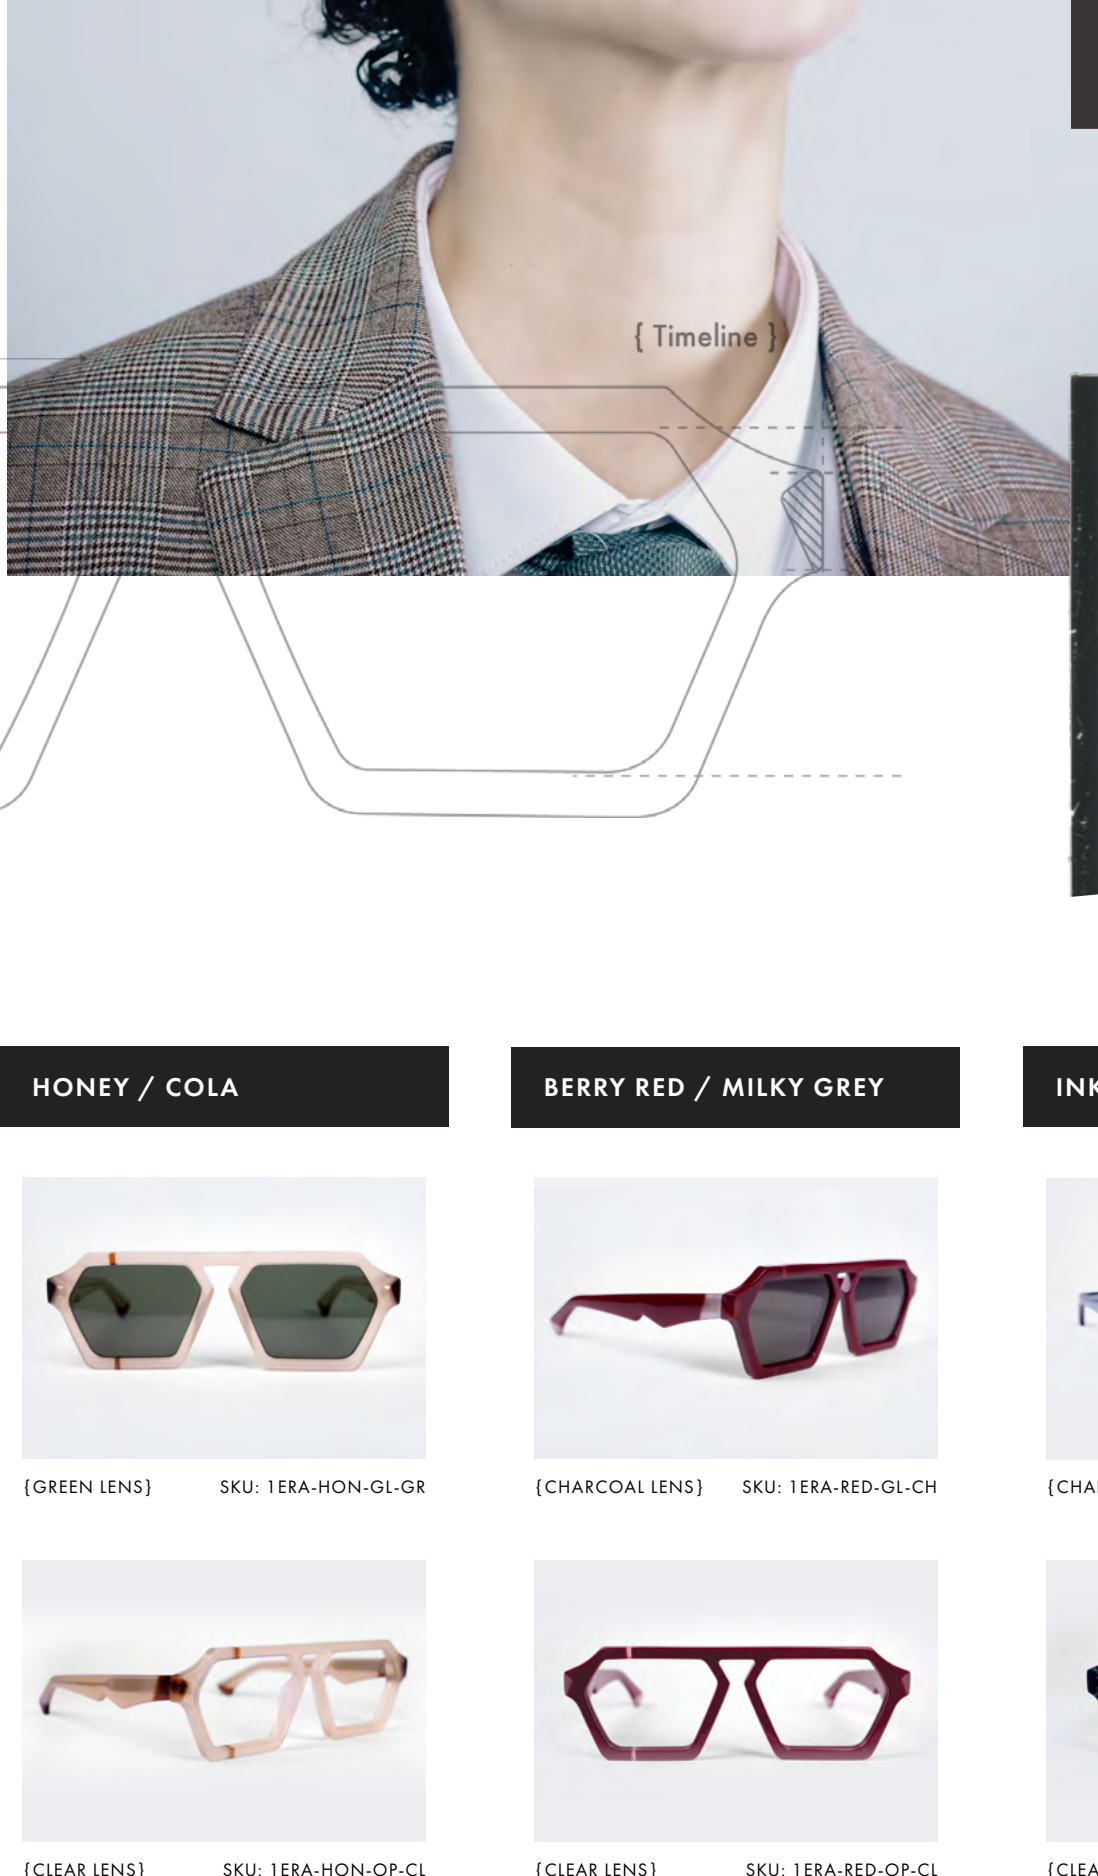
{ Timeline }

HONEY / COLA

{GREEN LENS} SKU: 1ERA-HON-GL-GR

{CLEAR LENS} SKU: 1ERA-HON-OP-CL

BERRY RED / MILKY GREY

{CHARCOAL LENS} SKU: 1ERA-RED-GL-CH

{CLEAR LENS} SKU: 1ERA-RED-OP-CL

INK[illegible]

{CHA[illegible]

{CLEA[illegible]